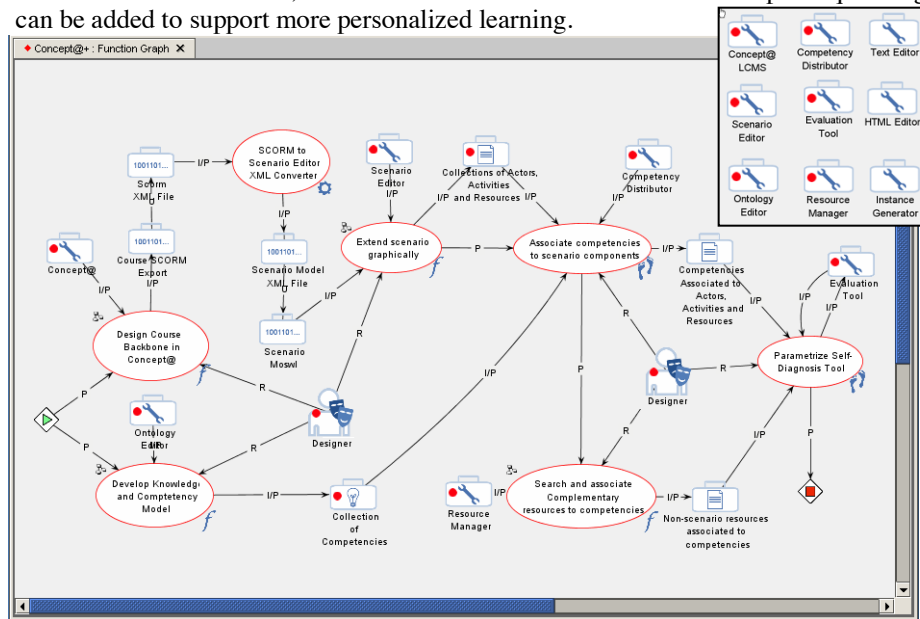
can be added to support more personalized learning.

Concept@+ : Function Graph ✕

Concept@ LCMS
Competency Distributor
Text Editor
Scenario Editor
Evaluation Tool
HTML Editor
Ontology Editor
Resource Manager
Instance Generator

1001101...
Scorm XML File
I/P
SCORM to Scenario Editor XML Converter
1001101...
Course SCORM Export
I/P
Concept@
I/P
Design Course Backbone in Concept@
I/P
1001101...
Scenario Model XML File
1001101...
Scenario Moswl
I/P
Scenario Editor
I/P
Extend scenario graphically
Collections of Actors, Activities and Resources
I/P
I/P
P
Associate competencies to scenario components
Competency Distributor
I/P
Competencies Associated to Actors, Activities and Resources
I/P
Evaluation Tool
I/P
I/P
Parametrize Self-Diagnosis Tool
R
R
R
P
P
Ontology Editor
Designer
R
Develop Knowledge and Comptetency Model
I/P
Collection of Competencies
I/P
P
R
Designer
R
Resource Manager
I/P
Search and associate Complementary resources to competencies
I/P
Non-scenario resources associated to competencies
I/P
P